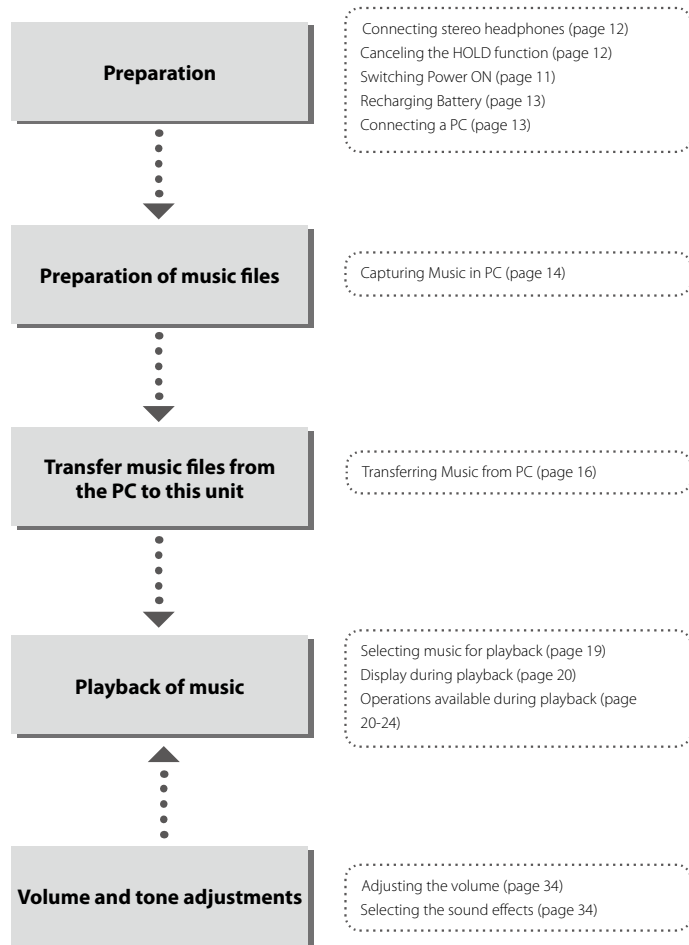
Preparation

Connecting stereo headphones (page 12)
Canceling the HOLD function (page 12)
Switching Power ON (page 11)
Recharging Battery (page 13)
Connecting a PC (page 13)

Preparation of music files

Capturing Music in PC (page 14)

Transfer music files from the PC to this unit

Transferring Music from PC (page 16)

Playback of music

Selecting music for playback (page 19)
Display during playback (page 20)
Operations available during playback (page 20-24)

Volume and tone adjustments

Adjusting the volume (page 34)
Selecting the sound effects (page 34)